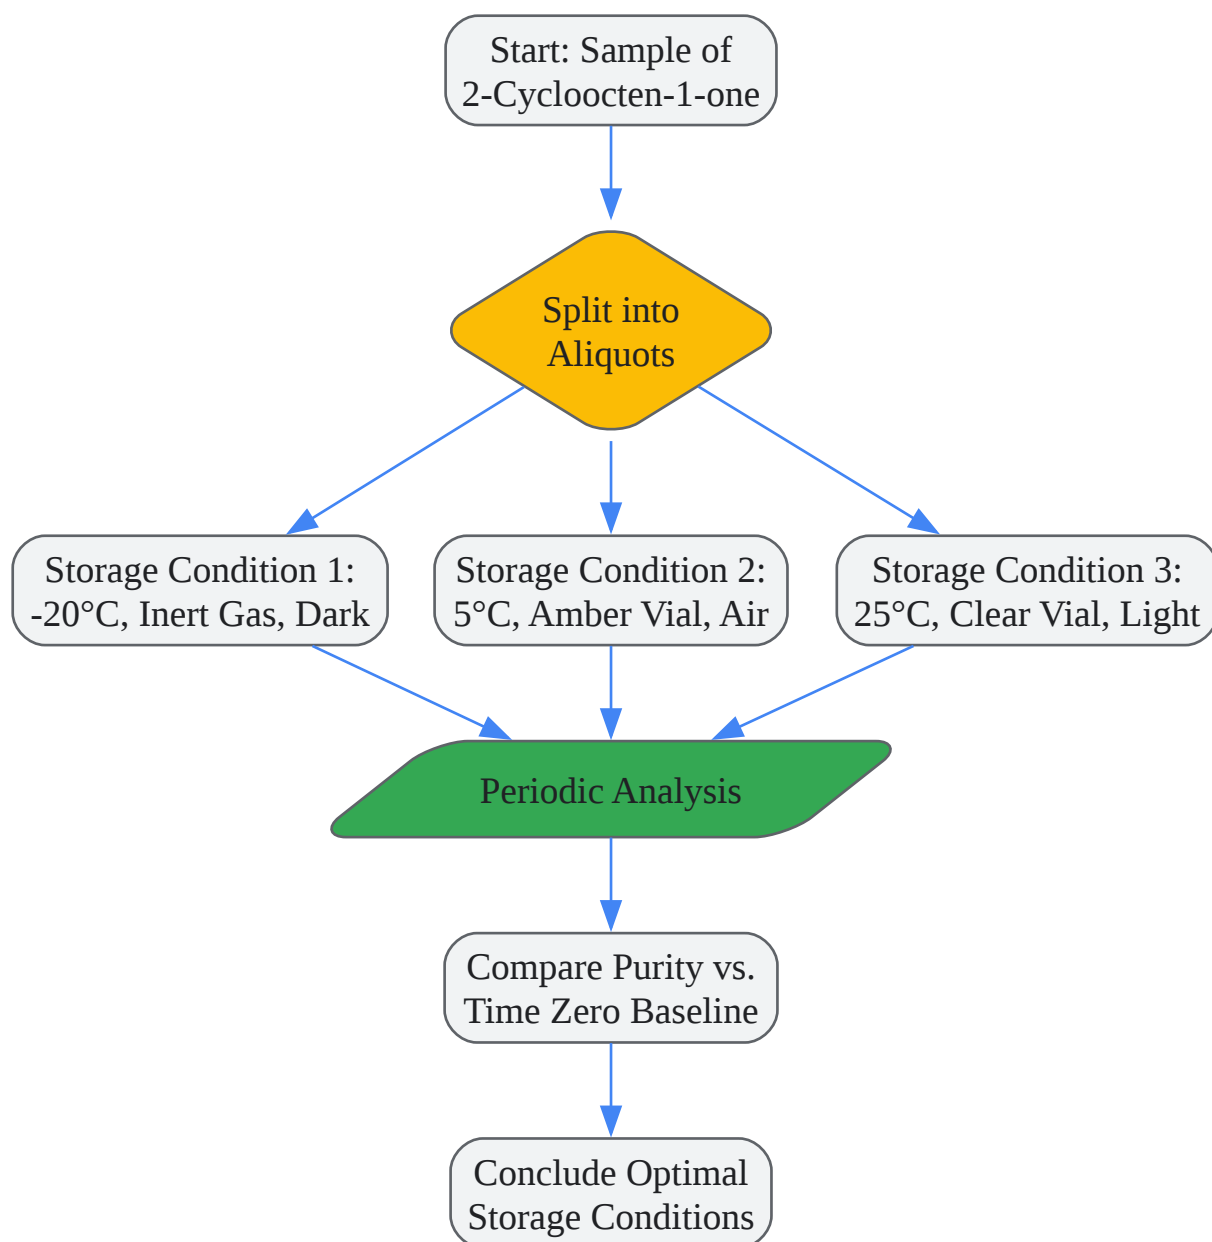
Start: Sample of 2-Cyclooocten-1-one

Split into Aliquots

Storage Condition 1: -20°C, Inert Gas, Dark

Storage Condition 2: 5°C, Amber Vial, Air

Storage Condition 3: 25°C, Clear Vial, Light

Periodic Analysis

Compare Purity vs. Time Zero Baseline

Conclude Optimal Storage Conditions